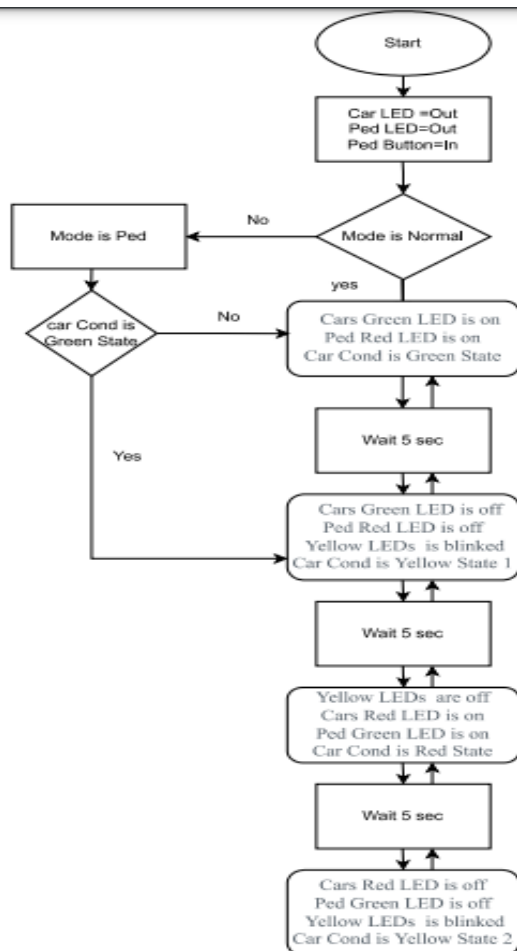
Start

Car LED =Out
Ped LED=Out
Ped Button=In

No

Mode is Ped

Mode is Normal

yes

car Cond is Green State

No

Cars Green LED is on
Ped Red LED is on
Car Cond is Green State

Wait 5 sec

Yes

Cars Green LED is off
Ped Red LED is off
Yellow LEDs is blinked
Car Cond is Yellow State 1

Wait 5 sec

Yellow LEDs are off
Cars Red LED is on
Ped Green LED is on
Car Cond is Red State

Wait 5 sec

Cars Red LED is off
Ped Green LED is off
Yellow LEDs is blinked
Car Cond is Yellow State 2